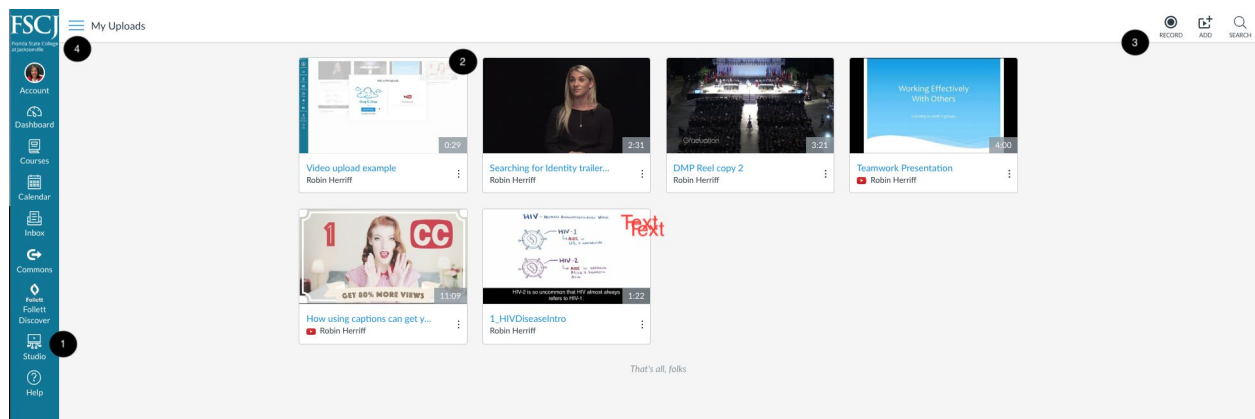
FSCJ
Florida State College at Jacksonville

Account
Dashboard
Courses
Calendar
Inbox
Commons
Follett
Follett Discover
Studio
Help

4
My Uploads

3
RECORD
ADD
SEARCH

2

0:29
Video upload example
Robin Herriff

2:31
Searching for Identity trailer...
Robin Herriff

Graduation
3:21
DMP Reel copy 2
Robin Herriff

Working Effectively With Others
4:00
Teamwork Presentation
Robin Herriff

1 CC
GET 80% MORE VIEWS
11:09
How using captions can get y...
Robin Herriff

HIV
HIV-1
HIV-2
Text
Text
HIV-2 is so uncommon that HIV almost always refers to HIV-1.
1:22
1_HIVDiseaseIntro
Robin Herriff

1

That's all, folks